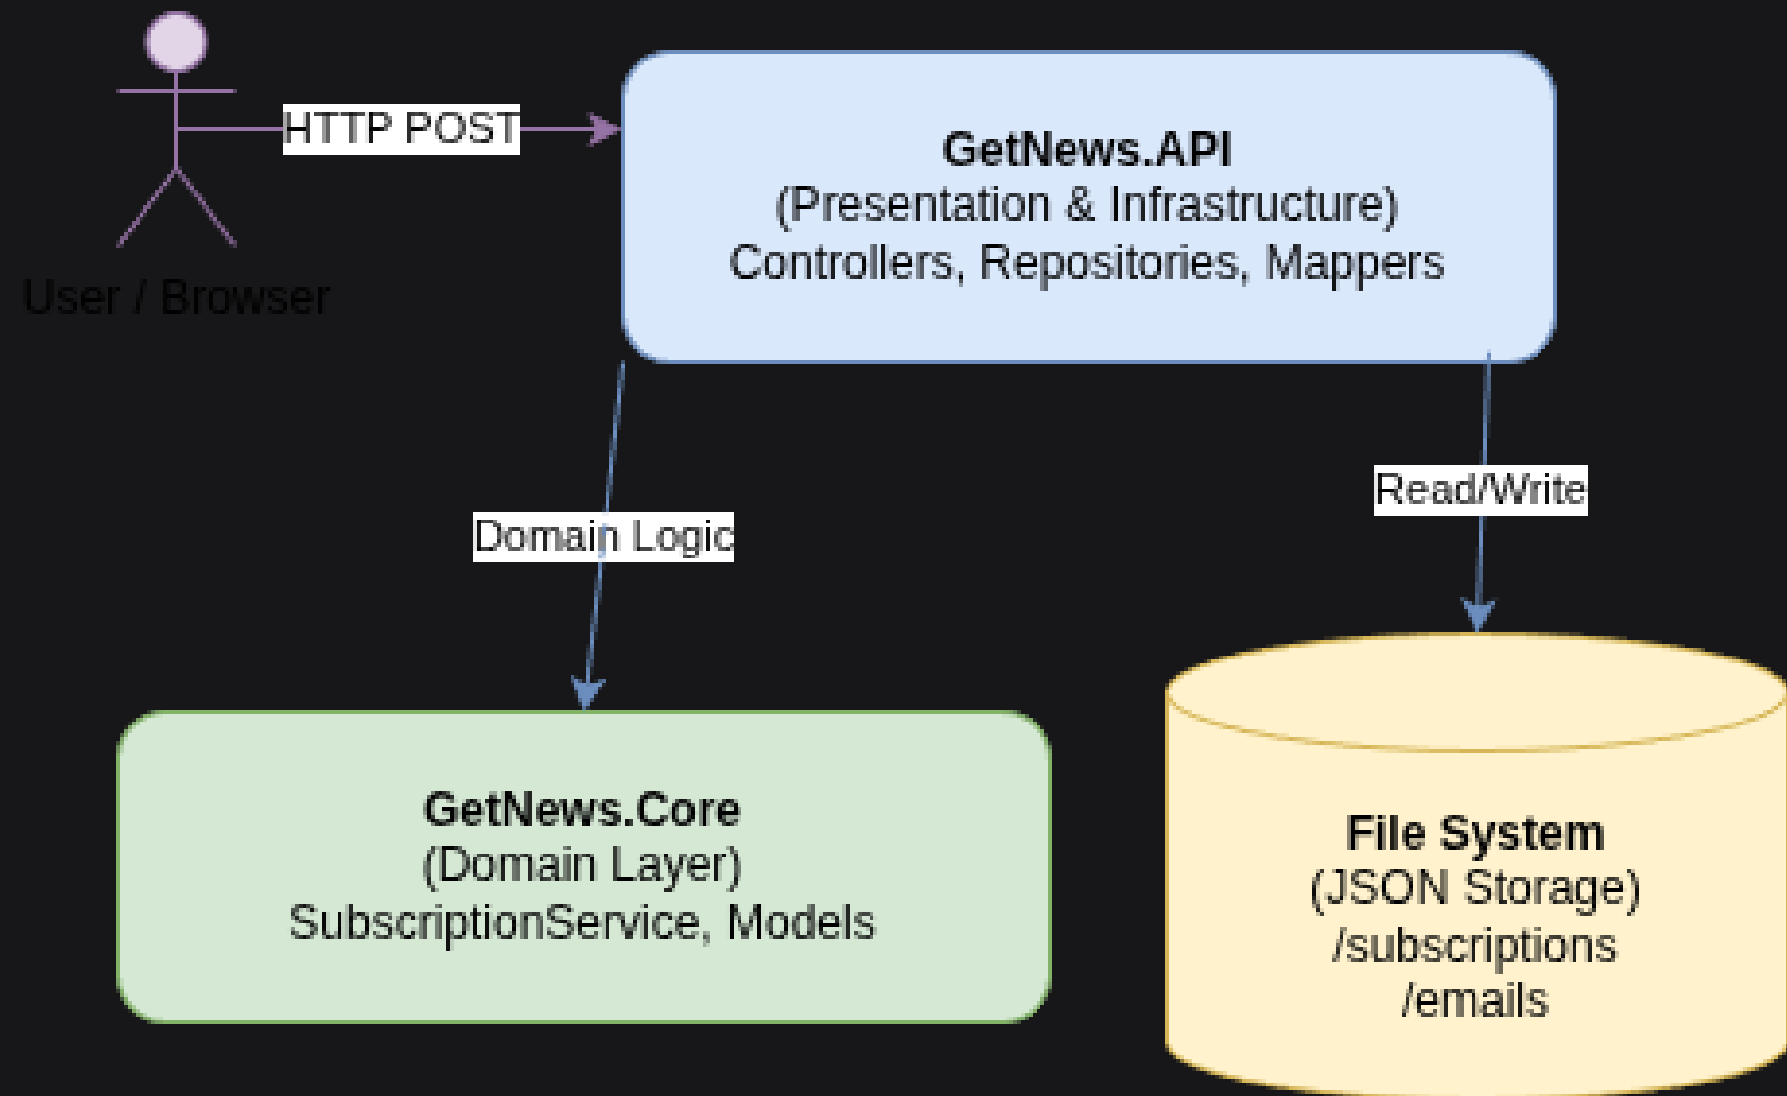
User / Browser

HTTP POST

GetNews.API
(Presentation & Infrastructure)
Controllers, Repositories, Mappers

Domain Logic

Read/Write

GetNews.Core
(Domain Layer)
SubscriptionService, Models

File System
(JSON Storage)
/subscriptions
/emails